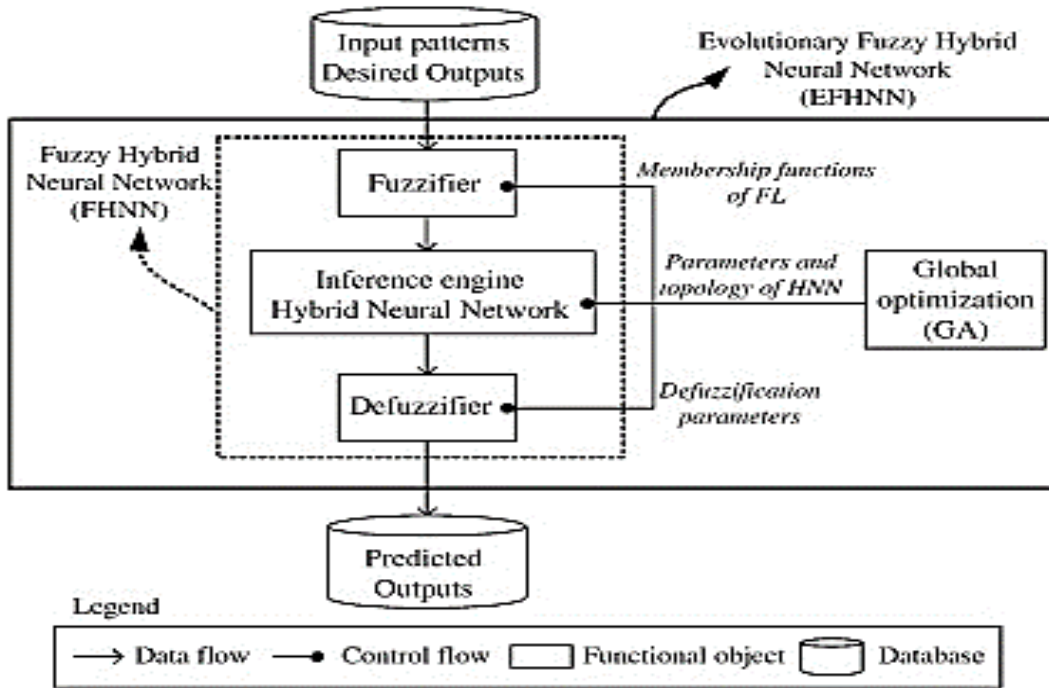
Input patterns
Desired Outputs

Evolutionary Fuzzy Hybrid Neural Network (EFHNN)

Fuzzy Hybrid Neural Network (FHNN)

Fuzzifier

Membership functions of FL

Inference engine
Hybrid Neural Network

Parameters and topology of HNN

Global optimization (GA)

Defuzzifier

Defuzzification parameters

Predicted Outputs

Legend

Data flow Control flow Functional object Database